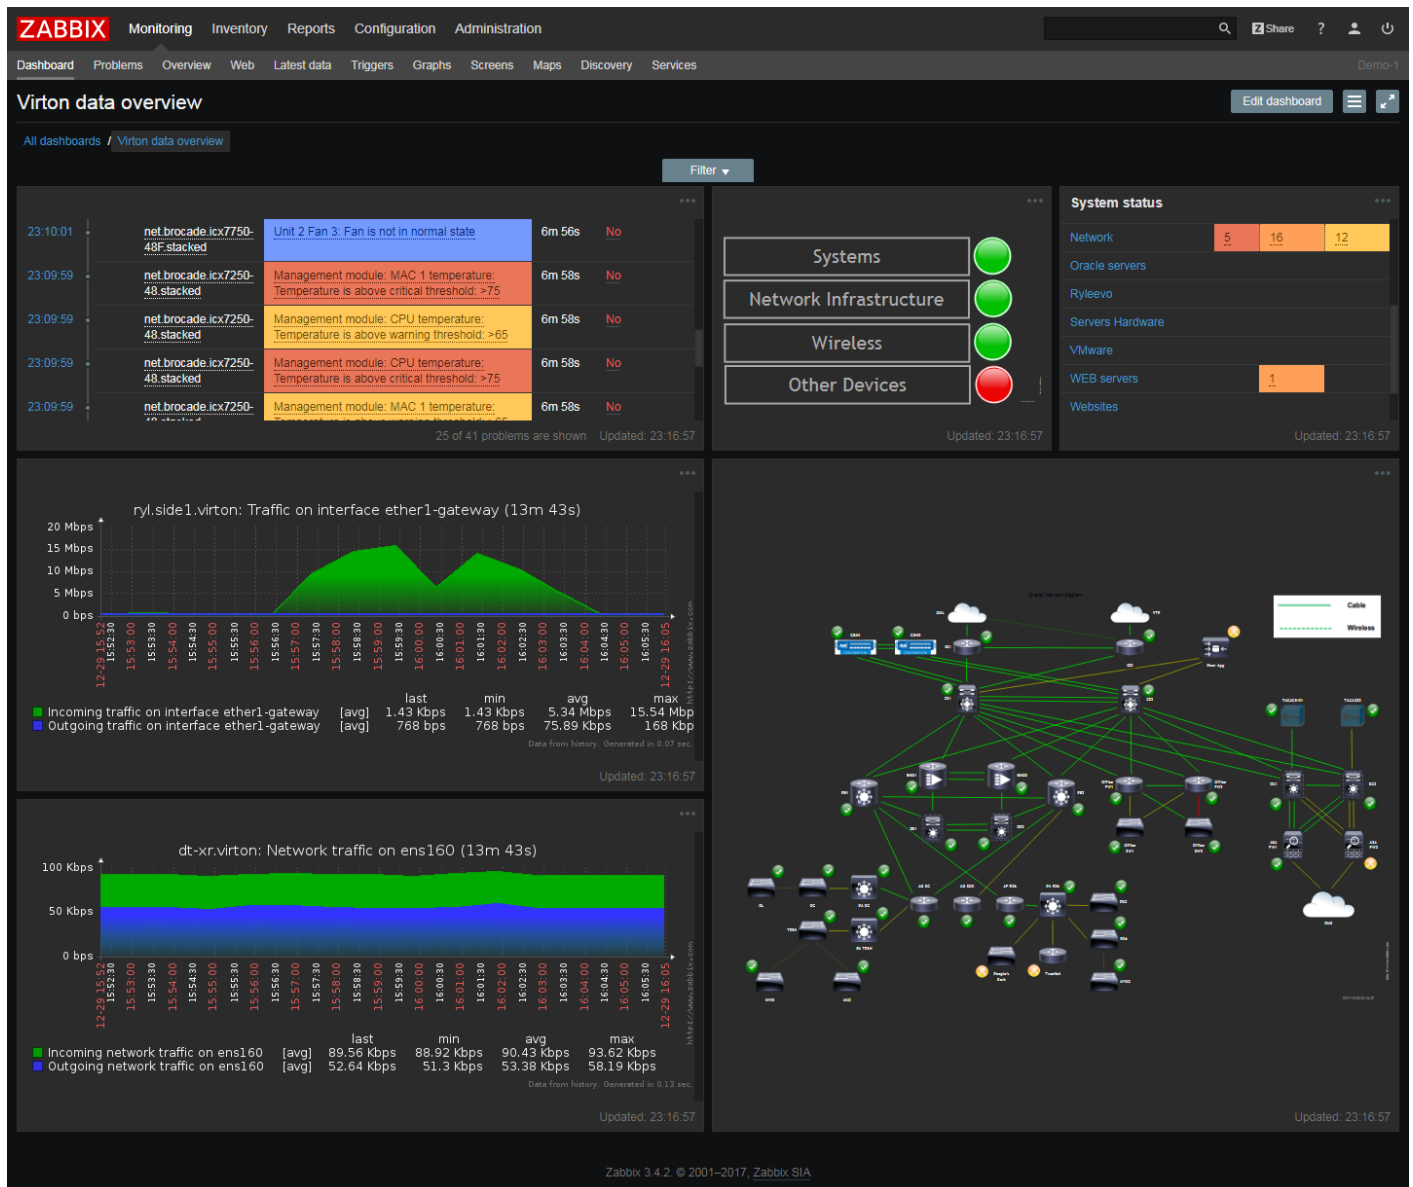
ZABBIX Monitoring Inventory Reports Configuration Administration
Share ?

Dashboard Problems Overview Web Latest data Triggers Graphs Screens Maps Discovery Services
Demo-1

Virton data overview
Edit dashboard

All dashboards / Virton data overview

Filter

| | | | | |
|---|---|---|---|---|
| 23:10:01 | net.brocade.icx7750-48F.stacked | Unit 2 Fan 3: Fan is not in normal state | 6m 56s | No |
| 23:09:59 | net.brocade.icx7250-48.stacked | Management module: MAC 1 temperature: Temperature is above critical threshold: >75 | 6m 58s | No |
| 23:09:59 | net.brocade.icx7250-48.stacked | Management module: CPU temperature: Temperature is above warning threshold: >65 | 6m 58s | No |
| 23:09:59 | net.brocade.icx7250-48.stacked | Management module: CPU temperature: Temperature is above critical threshold: >75 | 6m 58s | No |
| 23:09:59 | net.brocade.icx7250- | Management module: MAC 1 temperature: | 6m 58s | No |

25 of 41 problems are shown Updated: 23:16:57

Systems
Network Infrastructure
Wireless
Other Devices
Updated: 23:16:57

System status

| | | | |
|---|---|---|---|
| Network | 5 | 16 | 12 |
| Oracle servers | | | |
| Ryleevo | | | |
| Servers Hardware | | | |
| VMware | | | |
| WEB servers | | 1 | |
| Websites | | | |

Updated: 23:16:57

ryl.side1.virton: Traffic on interface ether1-gateway (13m 43s)
20 Mbps
15 Mbps
10 Mbps
5 Mbps
0 bps
12-29 15:52 15:52:30 15:53:00 15:53:30 15:54:00 15:54:30 15:55:00 15:55:30 15:56:00 15:56:30 15:57:00 15:57:30 15:58:00 15:58:30 15:59:00 15:59:30 16:00:00 16:00:30 16:01:00 16:01:30 16:02:00 16:02:30 16:03:00 16:03:30 16:04:00 16:04:30 16:05:00 16:05:30 12-29 16:05
http://www.zabbix.com

| | | last | min | avg | max |
|---|---|---|---|---|---|
| Incoming traffic on interface ether1-gateway | [avg] | 1.43 Kbps | 1.43 Kbps | 5.34 Mbps | 15.54 Mbp |
| Outgoing traffic on interface ether1-gateway | [avg] | 768 bps | 768 bps | 75.89 Kbps | 168 Kbp |

Data from history. Generated in 0.07 sec.
Updated: 23:16:57

dt-xr.virton: Network traffic on ens160 (13m 43s)
100 Kbps
50 Kbps
0 bps
12-29 15:52 15:52:30 15:53:00 15:53:30 15:54:00 15:54:30 15:55:00 15:55:30 15:56:00 15:56:30 15:57:00 15:57:30 15:58:00 15:58:30 15:59:00 15:59:30 16:00:00 16:00:30 16:01:00 16:01:30 16:02:00 16:02:30 16:03:00 16:03:30 16:04:00 16:04:30 16:05:00 16:05:30 12-29 16:05
http://www.zabbix.com

| | | last | min | avg | max |
|---|---|---|---|---|---|
| Incoming network traffic on ens160 | [avg] | 89.56 Kbps | 88.92 Kbps | 90.43 Kbps | 93.62 Kbps |
| Outgoing network traffic on ens160 | [avg] | 52.64 Kbps | 51.3 Kbps | 53.38 Kbps | 58.19 Kbps |

Data from history. Generated in 0.13 sec.
Updated: 23:16:57

Cable
Wireless
Updated: 23:16:57

Zabbix 3.4.2. © 2001–2017, Zabbix SIA